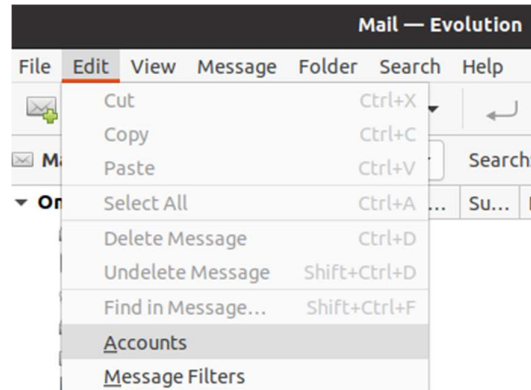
Mail — Evolution

File Edit View Message Folder Search Help

Ma
Search
On
... Su...

Cut Ctrl+X
Copy Ctrl+C
Paste Ctrl+V
Select All Ctrl+A
Delete Message Ctrl+D
Undelete Message Shift+Ctrl+D
Find in Message... Shift+Ctrl+F
Accounts
Message Filters